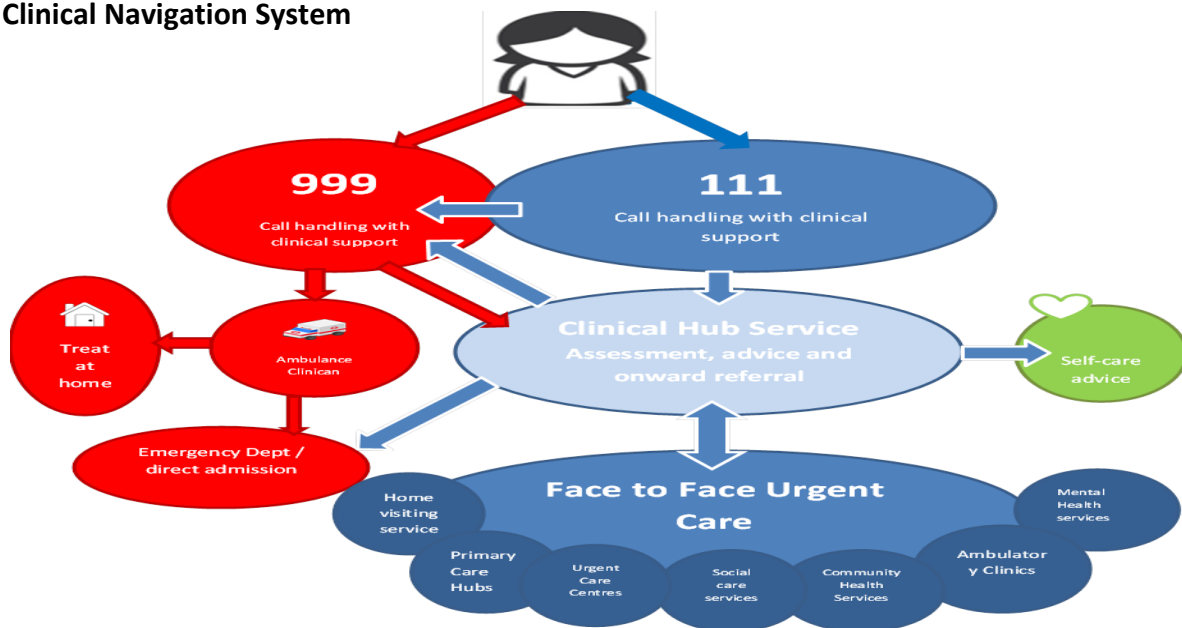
Clinical Navigation System

999
Call handling with clinical support

111
Call handling with clinical support

Treat at home

Ambulance Clinican

Clinical Hub Service
Assessment, advice and onward referral

Self-care advice

Emergency Dept / direct admission

Face to Face Urgent Care

Home visiting service

Primary Care Hubs

Urgent Care Centres

Social care services

Community Health Services

Ambulatory Clinics

Mental Health services